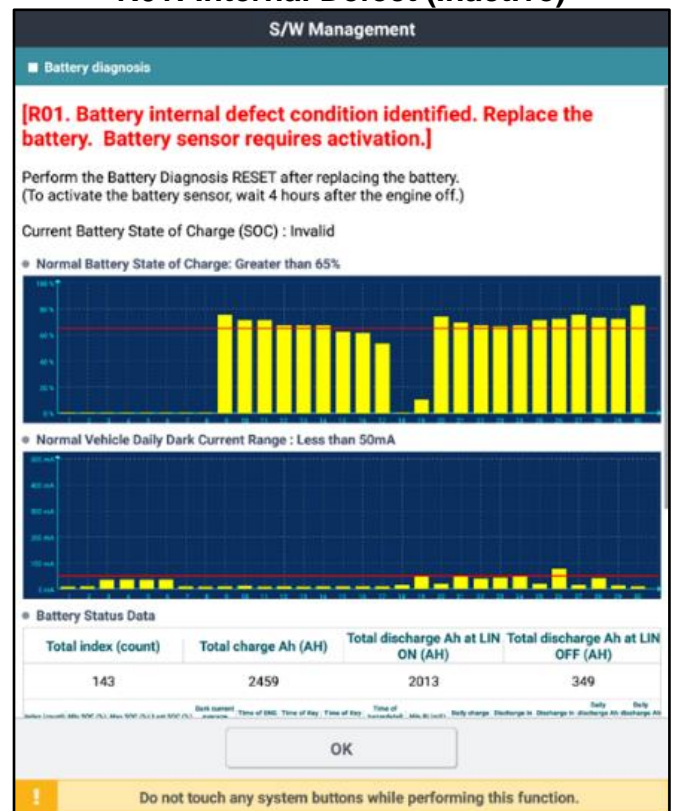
R01. Internal Defect (Inactive)

S/W Management

Battery diagnosis

[R01. Battery internal defect condition identified. Replace the battery. Battery sensor requires activation.]

Perform the Battery Diagnosis RESET after replacing the battery.
(To activate the battery sensor, wait 4 hours after the engine off.)

Current Battery State of Charge (SOC) : Invalid

Normal Battery State of Charge: Greater than 65%

Normal Vehicle Daily Dark Current Range : Less than 50mA

Battery Status Data

| Total index (count) | Total charge Ah (AH) | Total discharge Ah at LIN ON (AH) | Total discharge Ah at LIN OFF (AH) |
|---|---|---|---|
| 143 | 2459 | 2013 | 349 |

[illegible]

OK

Do not touch any system buttons while performing this function.